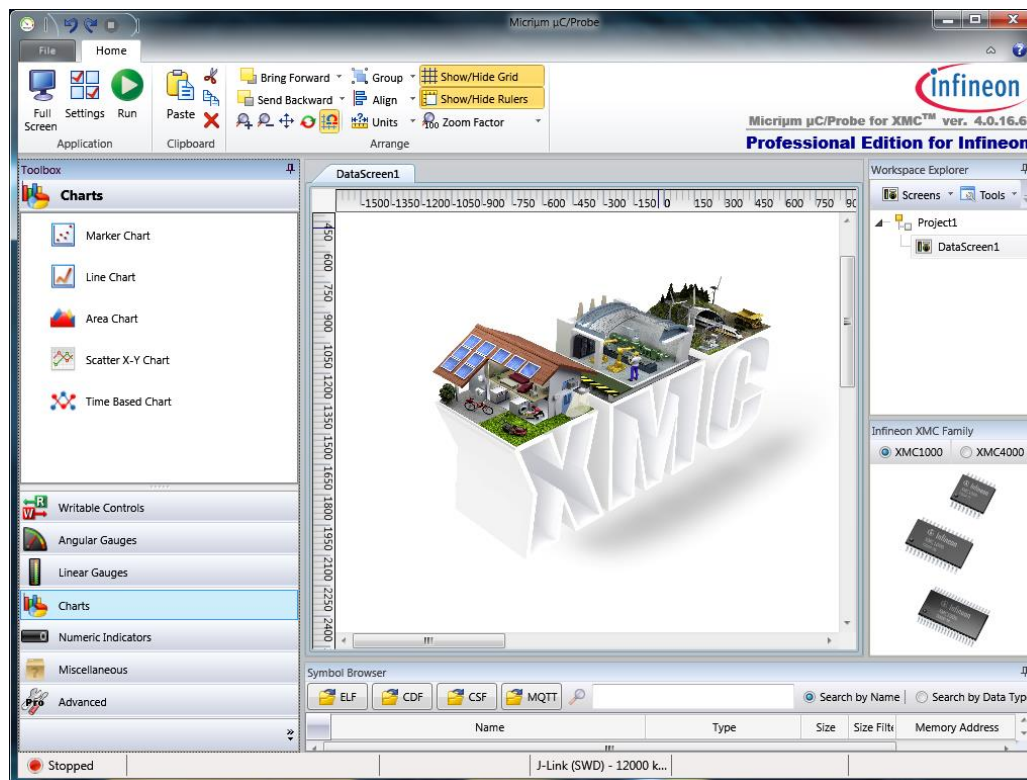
Micrium µC/Probe

File Home

Full Screen Settings Run
Application

Paste
Clipboard

Bring Forward Group Show/Hide Grid
Send Backward Align Show/Hide Rulers
Units Zoom Factor
Arrange

infineon
Micrium µC/Probe for XMC™ ver. 4.0.16.6
Professional Edition for Infineon

Toolbox
Charts

Marker Chart
Line Chart
Area Chart
Scatter X-Y Chart
Time Based Chart

Writable Controls
Angular Gauges
Linear Gauges
Charts
Numeric Indicators
Miscellaneous
Advanced

DataScreen1

-1500 -1350 -1200 -1050 -900 -750 -600 -450 -300 -150 0 150 300 450 600 750 90

450 600 750 900 1050 1200 1350 1500 1650 1800 1950 2100 2250 2400

XMC

Workspace Explorer
Screens Tools
Project1
DataScreen1

Infineon XMC Family
XMC1000 XMC4000

Symbol Browser
ELF CDF CSF MQTT
Search by Name | Search by Data Typ

| Name | Type | Size | Size Filte | Memory Address |
|---|---|---|---|---|

Stopped
J-Link (SWD) - 12000 k...